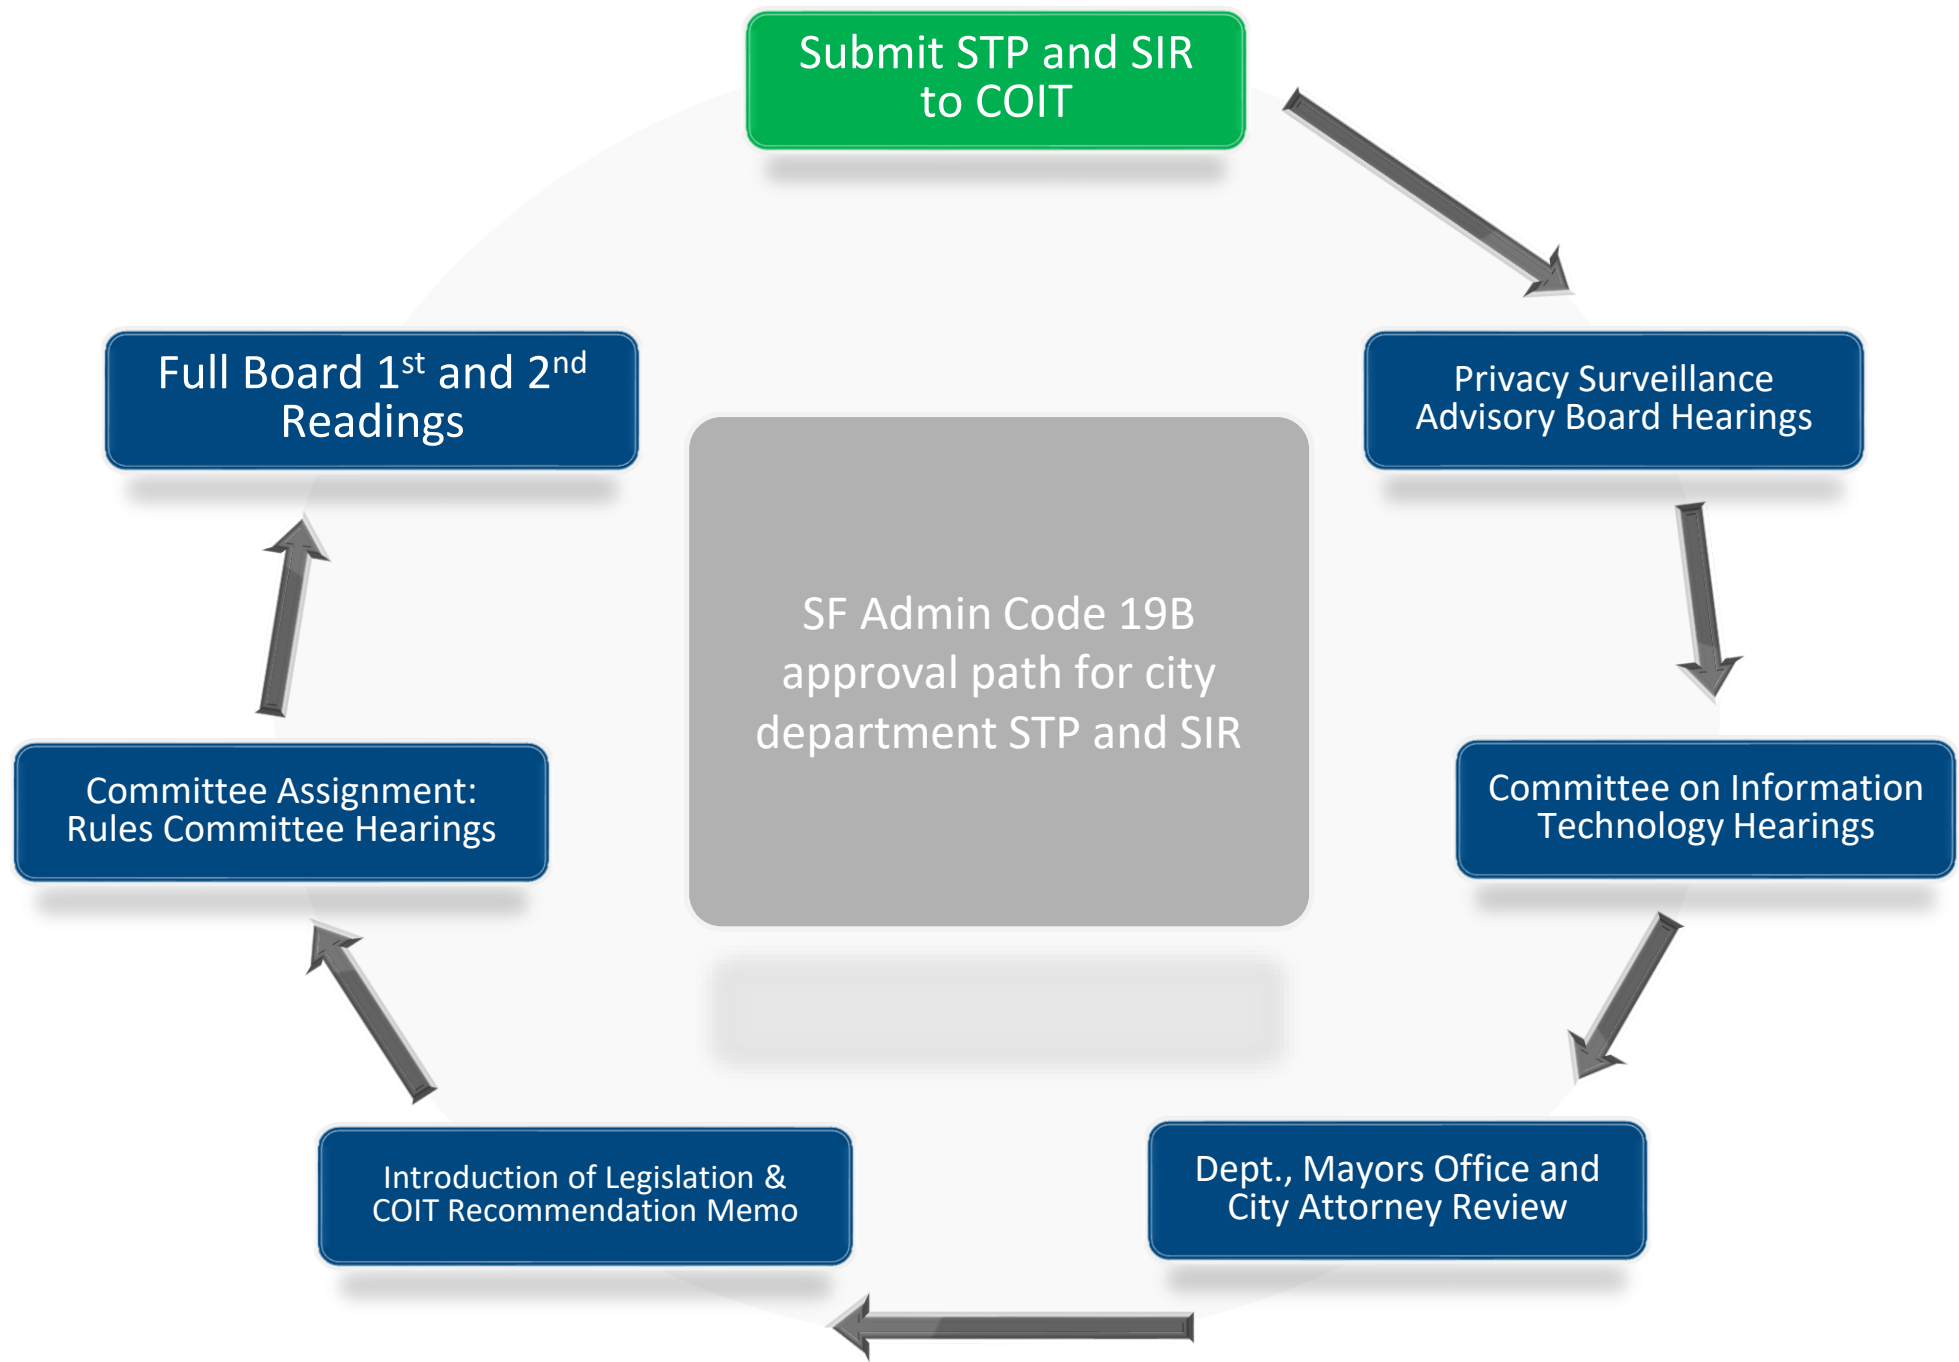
Submit STP and SIR to COIT

Privacy Surveillance Advisory Board Hearings

Committee on Information Technology Hearings

Dept., Mayors Office and City Attorney Review

Introduction of Legislation & COIT Recommendation Memo

Committee Assignment: Rules Committee Hearings

Full Board $1^{st}$ and $2^{nd}$ Readings

SF Admin Code 19B approval path for city department STP and SIR